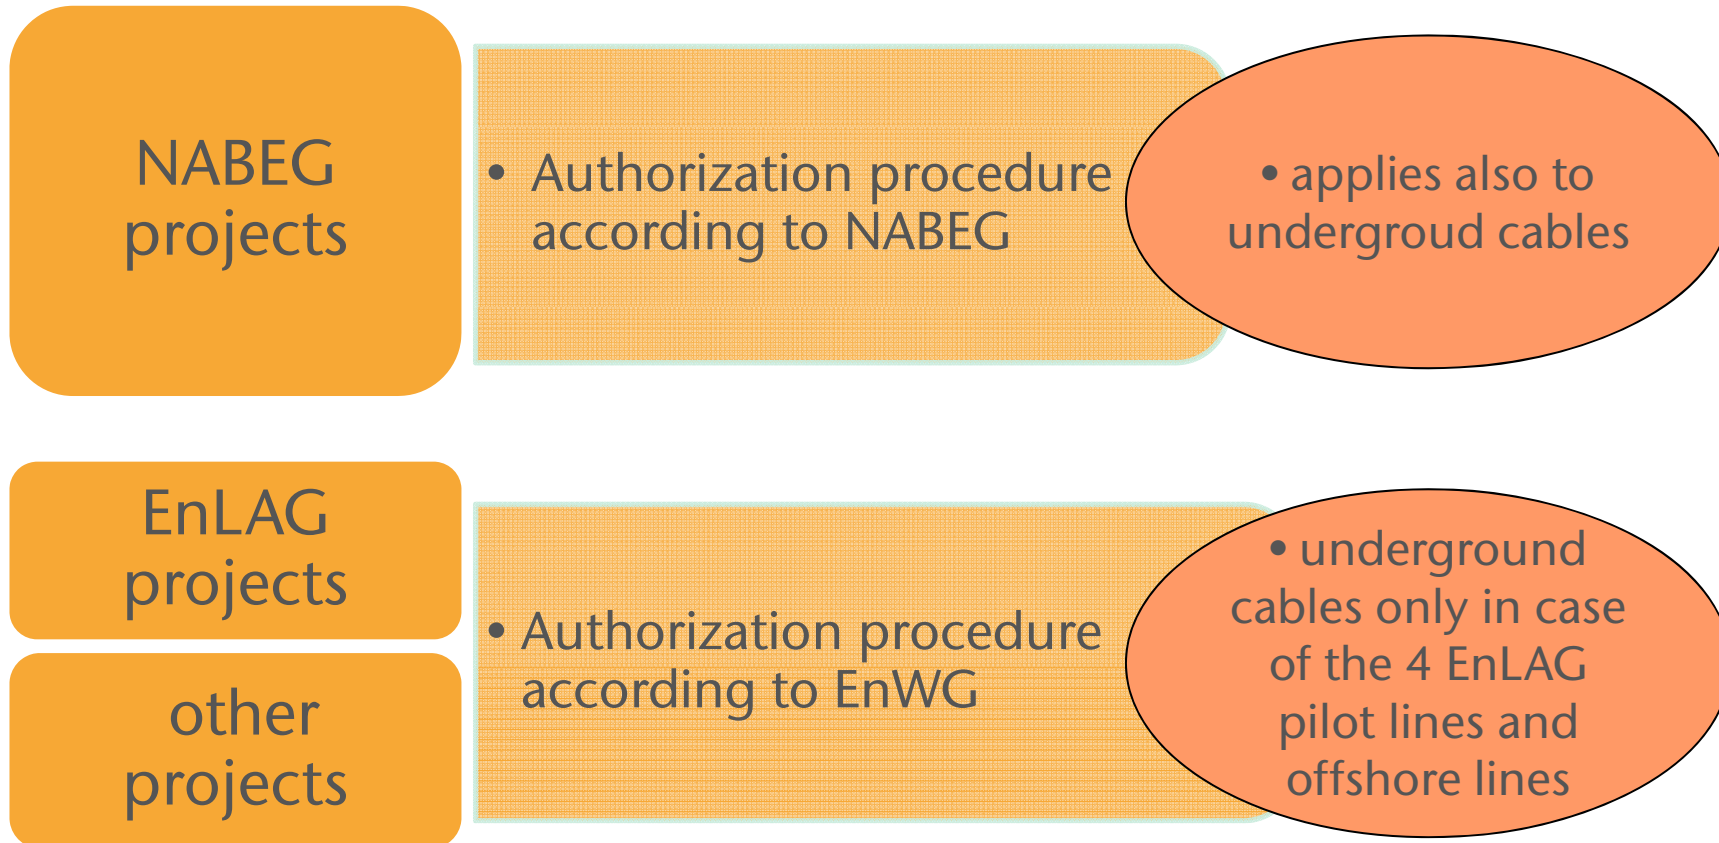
NABEG projects

• Authorization procedure according to NABEG

• applies also to undergroud cables

EnLAG projects

other projects

• Authorization procedure according to EnWG

• underground cables only in case of the 4 EnLAG pilot lines and offshore lines